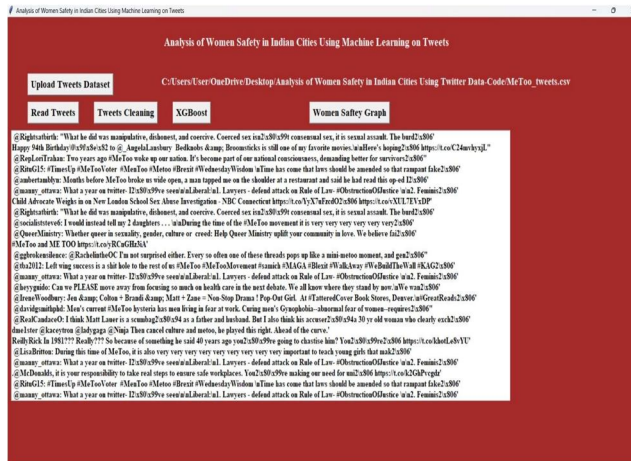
Analysis of Women Safety in Indian Cities Using Machine Learning on Tweets

Analysis of Women Safety in Indian Cities Using Machine Learning on Tweets

Upload Tweets Dataset

C:/Users/User/OneDrive/Desktop/Analysis of Women Safety in Indian Cities Using Twitter Data-Code/MeToo_tweets.csv

Read Tweets

Tweets Cleaning

XGBoost

Women Saftey Graph

@Rightsatbirth: "What he did was manipulative, dishonest, and coercive. Coerced sex isn\x80\x99t consensual sex, it is sexual assault. The burd2\x806'
Happy 94th Birthday\x9f\x8e\x82 to @_AngelaLansbury Bedknobs &amp; Broomsticks is still one of my favorite movies.\n\nHere's hoping2\x806 https://t.co/C24nvlvyxjL"
@RepLoisFrakan: Two years ago #MeToo woke up our nation. It's become part of our national consciousness, demanding better for survivors2\x806'
@RitaG15: #TimesUp #MeTooVoter #MeToo #Metoo #Brexit #WednesdayWisdom \nTime has come that laws should be amended so that rampant fake2\x806'
@amberttamblyn: Months before MeToo broke us wide open, a man tapped me on the shoulder at a restaurant and said he had read this op-ed I2\x806'
@manny_ottawa: What a year on twitter- I2\x80\x99ve seen\n\nLiberal\n1. Lawyers - defend attack on Rule of Law- #ObstructionOfJustice \n2. Feminis2\x806'
Child Advocate Weighs in on New London School Sex Abuse Investigation - NBC Connecticut https://t.co/YyX7uFzcdO2\x806 https://t.co/xXUL7EVzDP'
@Rightsatbirth: "What he did was manipulative, dishonest, and coercive. Coerced sex isn\x80\x99t consensual sex, it is sexual assault. The burd2\x806'
@socialistsreveb: I would instead tell my 2 daughters . . . \n\nDuring the time of the #MeToo movement it is very very very very very very2\x806'
@QueerMinistry: Whether queer in sexuality, gender, culture or creed: Help Queer Ministry uplift your community in love. We believe fai2\x806'
#MeToo and ME TOO https://t.co/yRCoGHzSiA'
@ggbrokenuslience: @RachelintheOC I'm not surprised either. Every so often one of these threads pops up like a mini-metoo moment, and gen2\x806'
@tba2012: Left wing success is a shit hole to the rest of us #MeToo #MeTooMovement #samich #MAGA #Brexit #WalkAway #WeBuildTheWall #KAG2\x806'
@manny_ottawa: What a year on twitter- I2\x80\x99ve seen\n\nLiberal\n1. Lawyers - defend attack on Rule of Law- #ObstructionOfJustice \n2. Feminis2\x806'
@heyygoldo: Can we PLEASE move away from focusing so much on health care in the next debate. We all know where they stand by now.\nWe wan2\x806'
@IreneWoodbury: Jen &amp; Colton + Brandi &amp; Matt + Zane = Non-Stop Drama ! Pop-Out Girl. At #TatteredCover Book Stores, Denver.\n#GreatReads2\x806'
@davidgsmithphd: Men's current #MeToo hysteria has men living in fear at work. Curing men's Gynophobia--abnormal fear of women--requires2\x806'
@RealCandaceO: I think Matt Lauer is a scumbag2\x80\x94 as a father and husband. But I also think his accuser2\x80\x94s a 30 yr old woman who clearly exch2\x806'
dmelster @kaceytron @ladygaga @Ninja Then cancel culture and metoo, he played this right. Ahead of the curve.'
ReillyRick In 1981??? Really??? So because of something he said 40 years ago you2\x80\x99re going to chastise him? You2\x80\x99re2\x806 https://t.co/khoeLe8vYU'
@LisaBritton: During this time of MeToo, it is also very very very very very very very very very important to teach young girls that mak2\x806'
@manny_ottawa: What a year on twitter- I2\x80\x99ve seen\n\nLiberal\n1. Lawyers - defend attack on Rule of Law- #ObstructionOfJustice \n2. Feminis2\x806'
@McDonalds, it is your responsibility to take real steps to ensure safe workplaces. You2\x80\x99re making our need for uni2\x806 https://t.co/k2GhPvcgda'
@RitaG15: #TimesUp #MeTooVoter #MeToo #Metoo #Brexit #WednesdayWisdom \nTime has come that laws should be amended so that rampant fake2\x806'
@manny_ottawa: What a year on twitter- I2\x80\x99ve seen\n\nLiberal\n1. Lawyers - defend attack on Rule of Law- #ObstructionOfJustice \n2. Feminis2\x806'